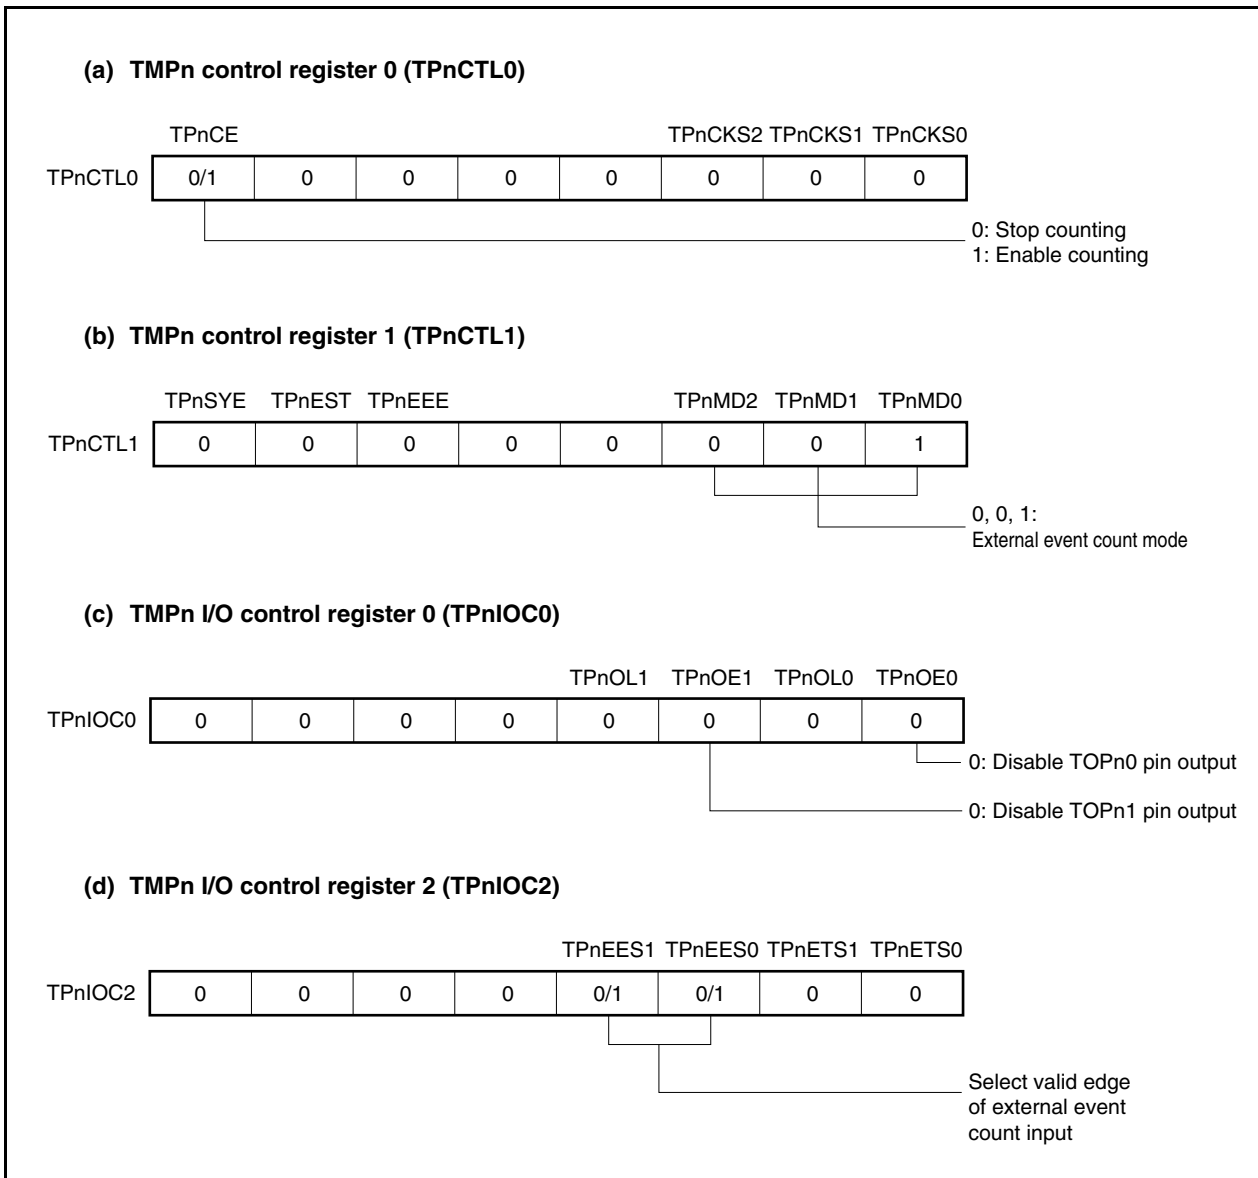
(a) TMPn control register 0 (TPnCTL0)

TPnCE TPnCKS2 TPnCKS1 TPnCKS0

| TPnCTL0 | 0/1 | 0 | 0 | 0 | 0 | 0 | 0 | 0 |
|---|---|---|---|---|---|---|---|---|

0: Stop counting
1: Enable counting

(b) TMPn control register 1 (TPnCTL1)

TPnSYE TPnEST TPnEEE TPnMD2 TPnMD1 TPnMD0

| TPnCTL1 | 0 | 0 | 0 | 0 | 0 | 0 | 0 | 1 |
|---|---|---|---|---|---|---|---|---|

0, 0, 1:
External event count mode

(c) TMPn I/O control register 0 (TPnIOC0)

TPnOL1 TPnOE1 TPnOL0 TPnOE0

| TPnIOC0 | 0 | 0 | 0 | 0 | 0 | 0 | 0 | 0 |
|---|---|---|---|---|---|---|---|---|

0: Disable TOPn0 pin output
0: Disable TOPn1 pin output

(d) TMPn I/O control register 2 (TPnIOC2)

TPnEES1 TPnEES0 TPnETS1 TPnETS0

| TPnIOC2 | 0 | 0 | 0 | 0 | 0/1 | 0/1 | 0 | 0 |
|---|---|---|---|---|---|---|---|---|

Select valid edge of external event count input